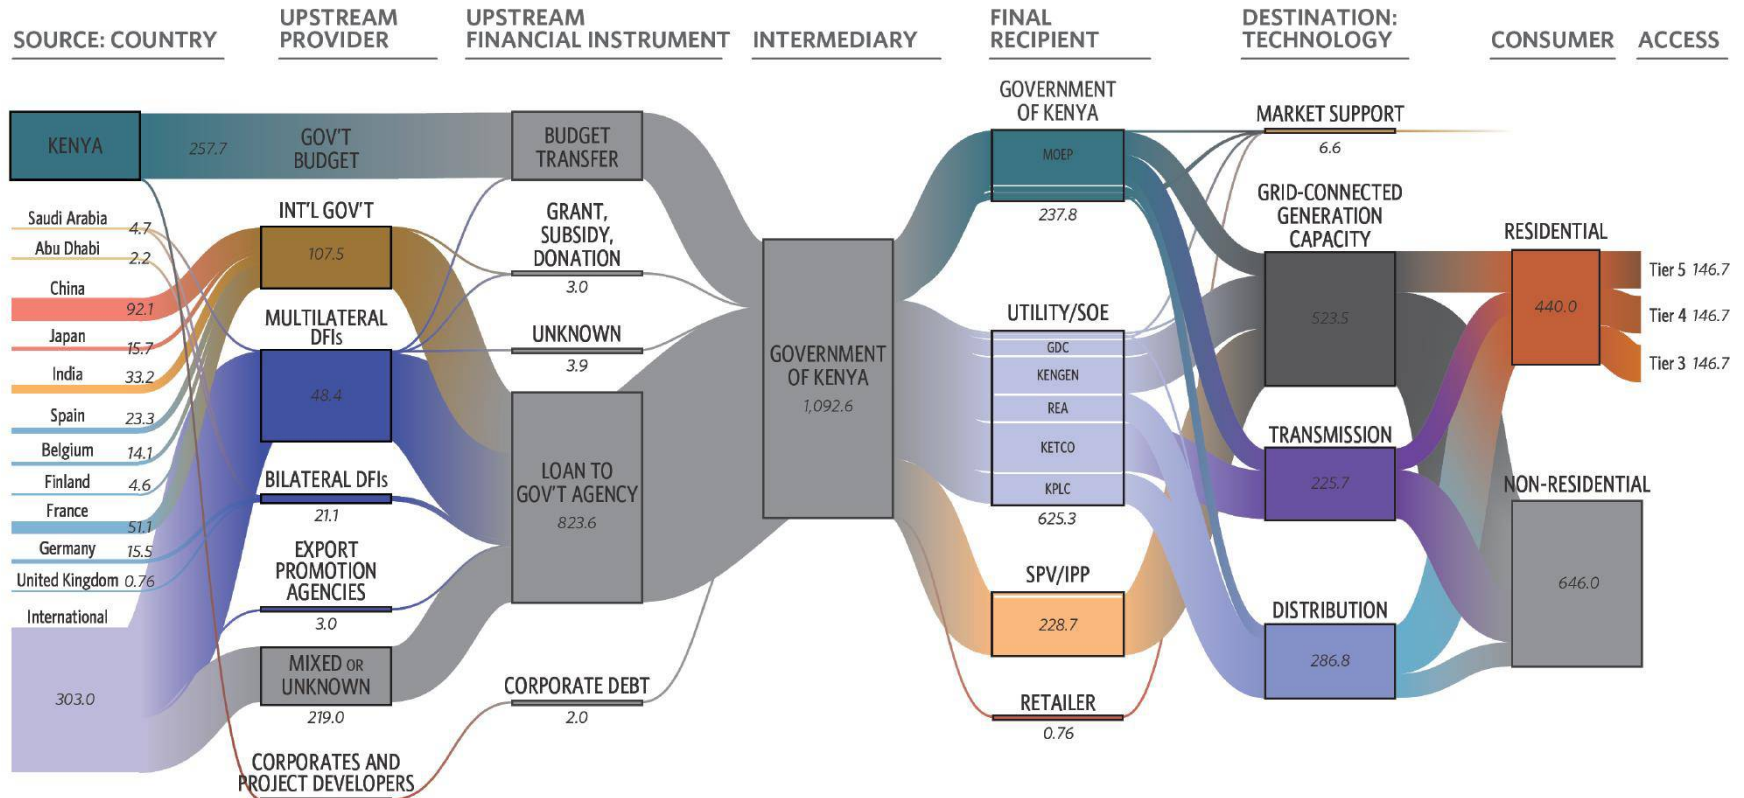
SOURCE: COUNTRY
UPSTREAM PROVIDER
UPSTREAM FINANCIAL INSTRUMENT
INTERMEDIARY
FINAL RECIPIENT
DESTINATION: TECHNOLOGY
CONSUMER
ACCESS

KENYA
257.7
GOV'T BUDGET
BUDGET TRANSFER
GOVERNMENT OF KENYA
MOEP
237.8
MARKET SUPPORT
6.6

Saudi Arabia 4.7
Abu Dhabi 2.2
China 92.1
Japan 15.7
India 33.2
Spain 23.3
Belgium 14.1
Finland 4.6
France 51.1
Germany 15.5
United Kingdom 0.76
International
303.0

INT'L GOV'T
107.5
MULTILATERAL DFIs
48.4
BILATERAL DFIs
21.1
EXPORT PROMOTION AGENCIES
3.0
MIXED OR UNKNOWN
219.0
CORPORATES AND PROJECT DEVELOPERS

GRANT, SUBSIDY, DONATION
3.0
UNKNOWN
3.9
LOAN TO GOV'T AGENCY
823.6
CORPORATE DEBT
2.0

GOVERNMENT OF KENYA
1,092.6

UTILITY/SOE
GDC
KENGEN
REA
KETCO
KPLC
625.3
SPV/IPP
228.7
RETAILER
0.76

GRID-CONNECTED GENERATION CAPACITY
523.5
TRANSMISSION
225.7
DISTRIBUTION
286.8

RESIDENTIAL
440.0
NON-RESIDENTIAL
646.0

Tier 5 146.7
Tier 4 146.7
Tier 3 146.7